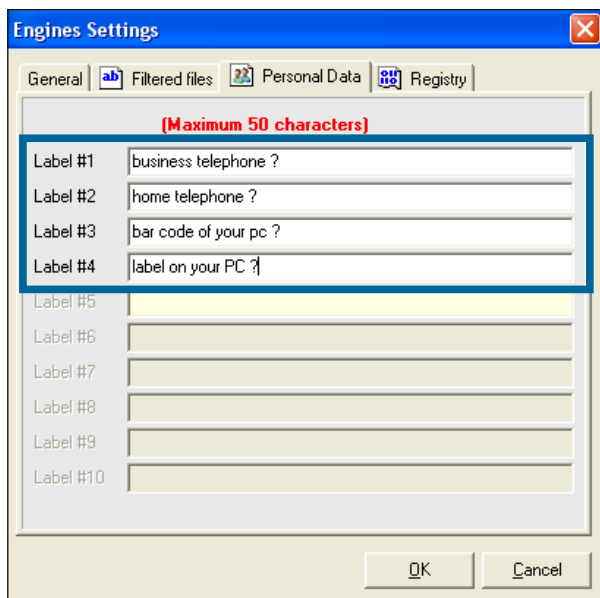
Engines Settings

General | ab Filtered files | Personal Data | Registry

(Maximum 50 characters)

Label #1 business telephone ?
Label #2 home telephone ?
Label #3 bar code of your pc ?
Label #4 label on your PC ?
Label #5
Label #6
Label #7
Label #8
Label #9
Label #10

OK Cancel